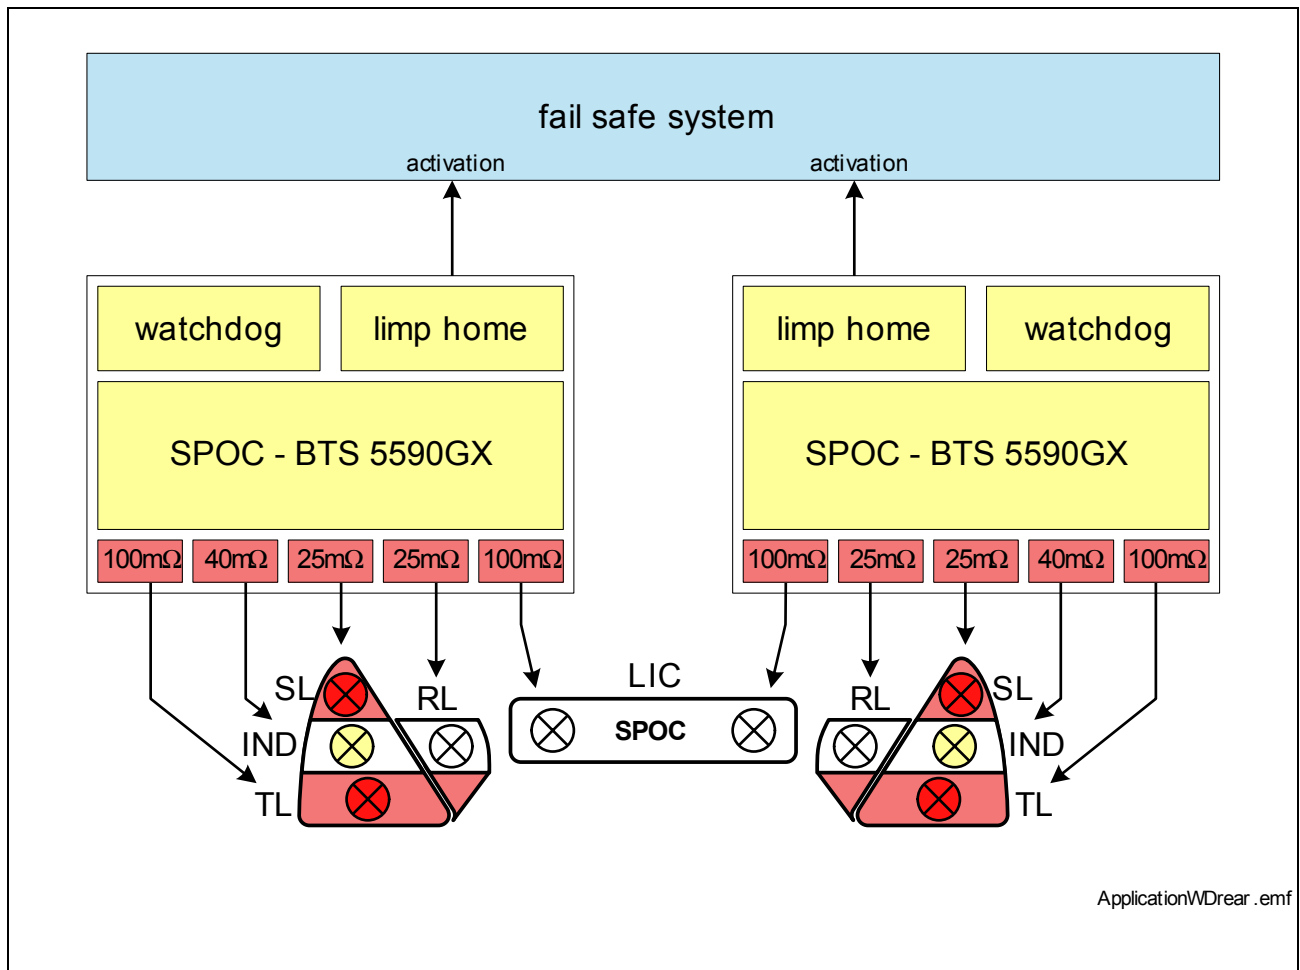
fail safe system

activation

activation

watchdog

limp home

SPOC - BTS 5590GX

100mΩ 40mΩ 25mΩ 25mΩ 100mΩ

limp home

watchdog

SPOC - BTS 5590GX

100mΩ 25mΩ 25mΩ 40mΩ 100mΩ

SL

RL

IND

TL

LIC

SPOC

RL

SL

IND

TL

ApplicationWDrear.emf